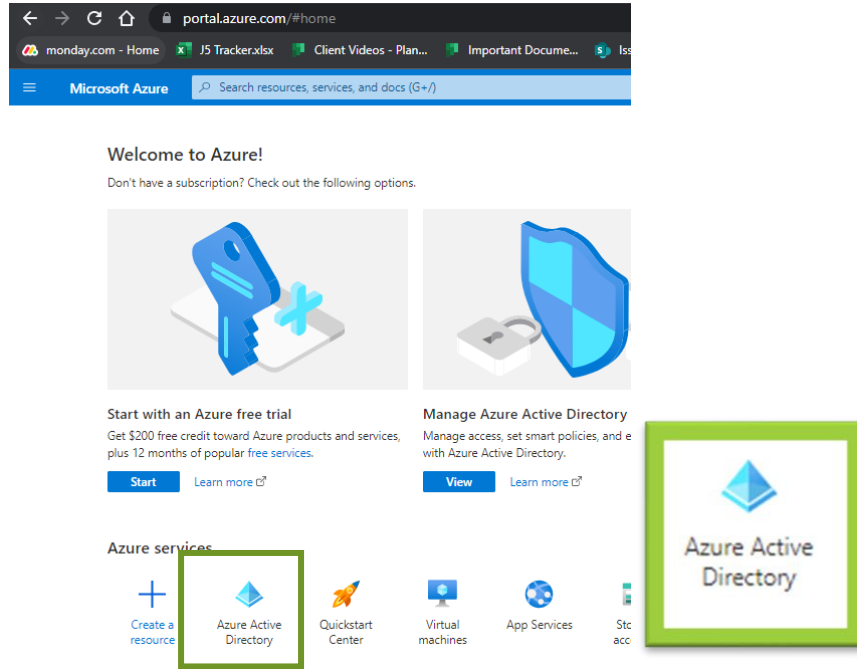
portal.azure.com/#home

monday.com - Home J5 Tracker.xlsx Client Videos - Plan... Important Docume... Iss

Microsoft Azure Search resources, services, and docs (G+/)

Welcome to Azure!

Don't have a subscription? Check out the following options.

Start with an Azure free trial

Get $200 free credit toward Azure products and services, plus 12 months of popular free services.

Start Learn more

Manage Azure Active Directory

Manage access, set smart policies, and e with Azure Active Directory.

View Learn more

Azure services

Create a resource

Azure Active Directory

Quickstart Center

Virtual machines

App Services

Sto acc

Azure Active Directory